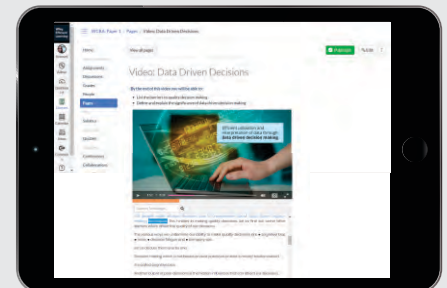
MT3EA: Team 1 > Pages > Video: Data Driven Decisions

Home

View all pages

Published

Edit

Assignments

Discussions

Grades

People

Pages

Syllabus

Quizzes

Modules

Conferences

Collaborations

Video: Data Driven Decisions

By the end of this video you will be able to:

Efficient collection and interpretation of data through data driven decision making

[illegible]